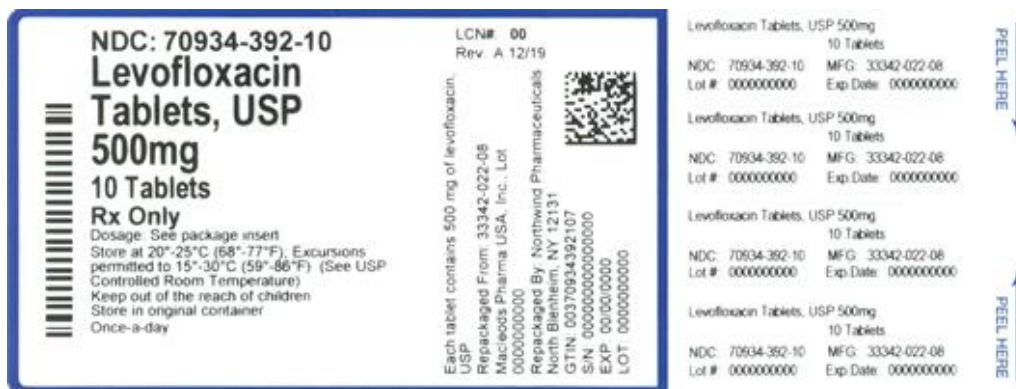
NDC: 70934-392-10
Levofloxacin Tablets, USP 500mg
10 Tablets
Rx Only
Dosage: See package insert
Store at 20°-25°C (68°-77°F); Excursions permitted to 15°-30°C (59°-86°F) (See USP Controlled Room Temperature)
Keep out of the reach of children
Store in original container
Once-a-day

LCN# 00
Rev. A 12/19

Each tablet contains 500 mg of levofloxacin, USP
Repackaged From: 33342-022-08
Macleods Pharma USA, Inc., Lot 0000000000
Repackaged By: Northwind Pharmaceuticals
North Blenheim, NY 12131
GTIN: 00370934392107
S/N: 0000000000000
EXP: 00/00/0000
LOT: 0000000000

Levofloxacin Tablets, USP 500mg
10 Tablets
NDC: 70934-392-10 MFG: 33342-022-08
Lot #: 0000000000 Exp Date: 0000000000

Levofloxacin Tablets, USP 500mg
10 Tablets
NDC: 70934-392-10 MFG: 33342-022-08
Lot #: 0000000000 Exp Date: 0000000000

Levofloxacin Tablets, USP 500mg
10 Tablets
NDC: 70934-392-10 MFG: 33342-022-08
Lot #: 0000000000 Exp Date: 0000000000

Levofloxacin Tablets, USP 500mg
10 Tablets
NDC: 70934-392-10 MFG: 33342-022-08
Lot #: 0000000000 Exp Date: 0000000000

PEEL HERE
PEEL HERE